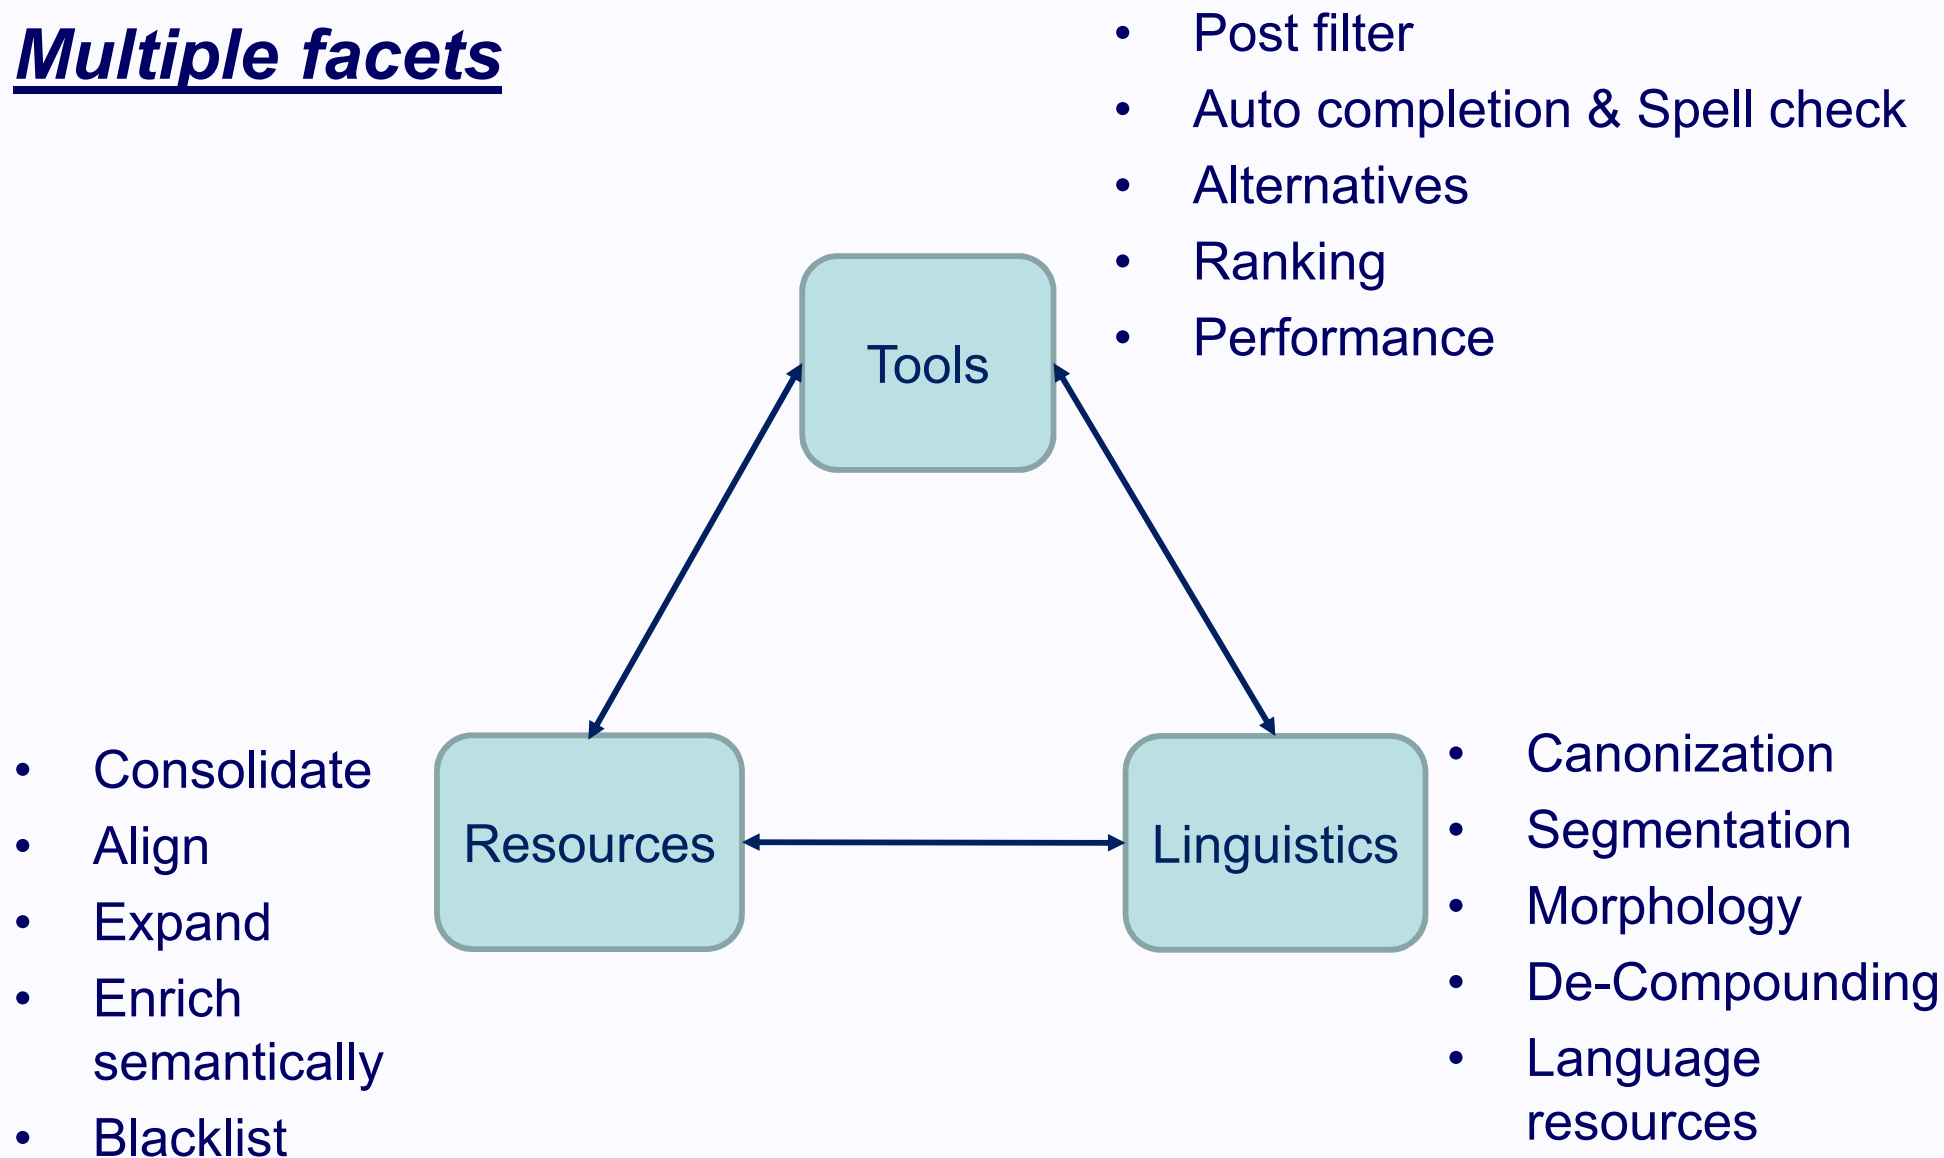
Multiple facets

- Post filter
- Auto completion & Spell check
- Alternatives
- Ranking
- Performance

Tools

Resources

Linguistics

- Consolidate
- Align
- Expand
- Enrich semantically
- Blacklist

- Canonization
- Segmentation
- Morphology
- De-Compounding
- Language resources